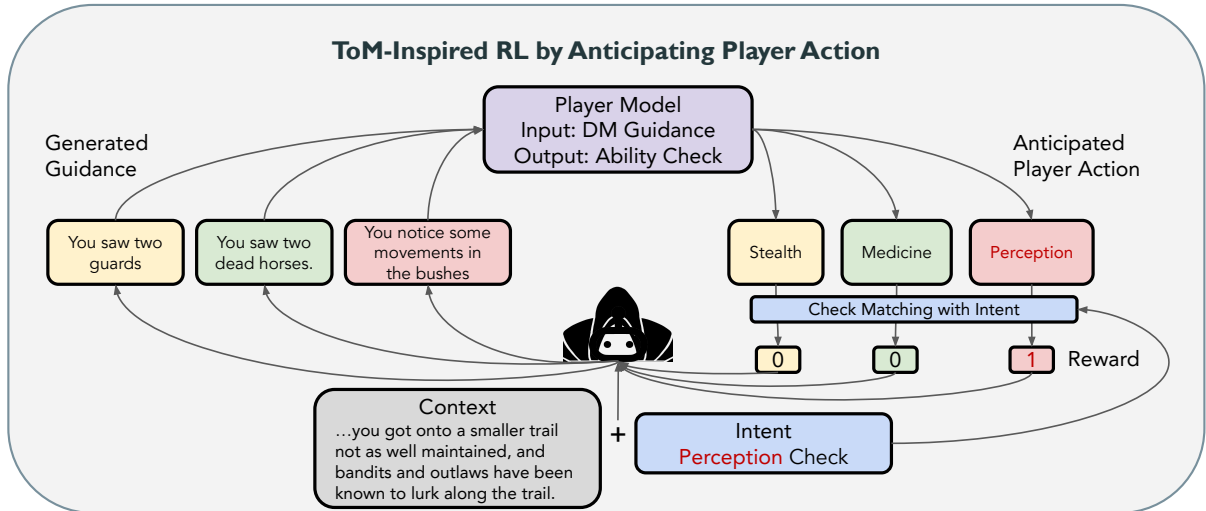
ToM-Inspired RL by Anticipating Player Action

Player Model
Input: DM Guidance
Output: Ability Check

Generated Guidance

Anticipated Player Action

You saw two guards

You saw two dead horses.

You notice some movements in the bushes

Stealth

Medicine

Perception

Check Matching with Intent

0

0

1

Reward

Context
…you got onto a smaller trail not as well maintained, and bandits and outlaws have been known to lurk along the trail.

+

Intent
Perception Check